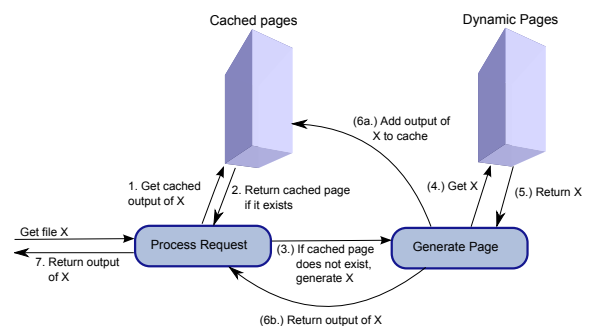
Cached pages

Dynamic Pages

(6a.) Add output of X to cache

1. Get cached output of X

2. Return cached page if it exists

(4.) Get X

(5.) Return X

Get file X

7. Return output of X

Process Request

(3.) If cached page does not exist, generate X

Generate Page

(6b.) Return output of X